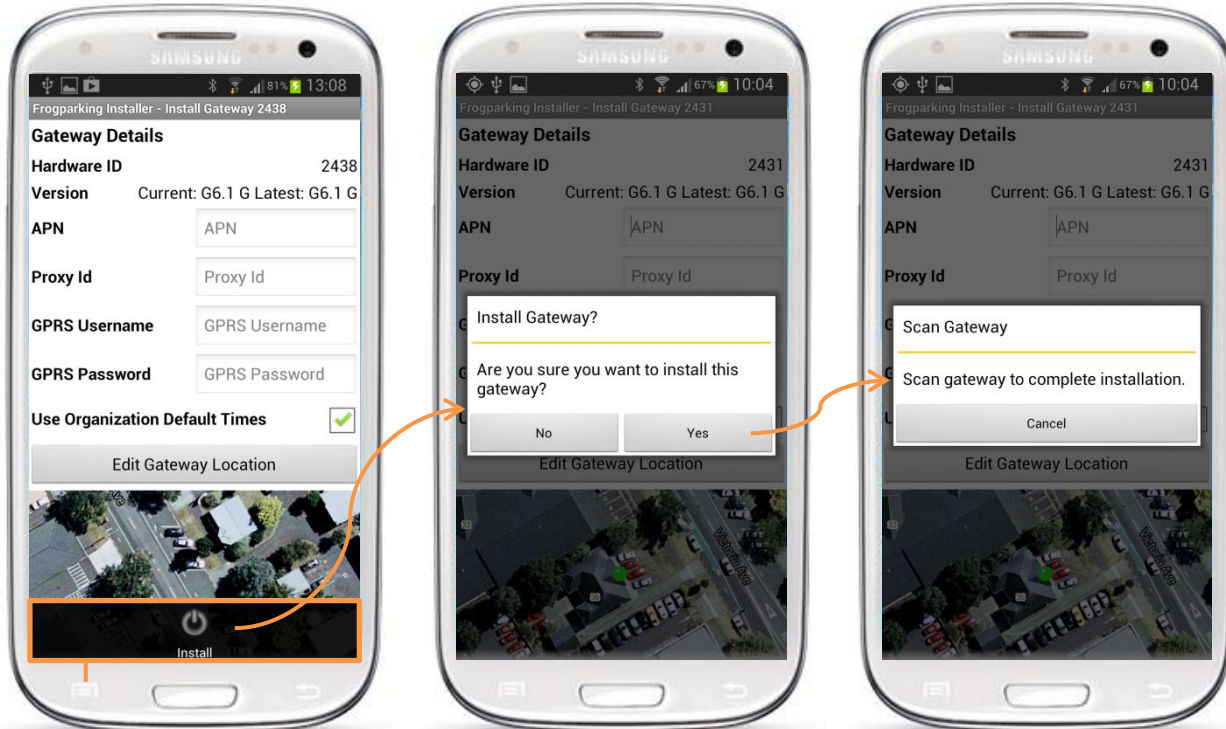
SAMSUNG

81% 13:08

Frogparking Installer - Install Gateway 2438

Gateway Details

Hardware ID 2438

Version Current: G6.1 G Latest: G6.1 G

APN APN

Proxy Id Proxy Id

GPRS Username GPRS Username

GPRS Password GPRS Password

Use Organization Default Times

Edit Gateway Location

Install

SAMSUNG

67% 10:04

Frogparking Installer - Install Gateway 2431

Gateway Details

Hardware ID 2431

Version Current: G6.1 G Latest: G6.1 G

APN APN

Proxy Id Proxy Id

Install Gateway?

Are you sure you want to install this gateway?

No

Yes

Edit Gateway Location

SAMSUNG

67% 10:04

Frogparking Installer - Install Gateway 2431

Gateway Details

Hardware ID 2431

Version Current: G6.1 G Latest: G6.1 G

APN APN

Proxy Id Proxy Id

Scan Gateway

Scan gateway to complete installation.

Cancel

Edit Gateway Location